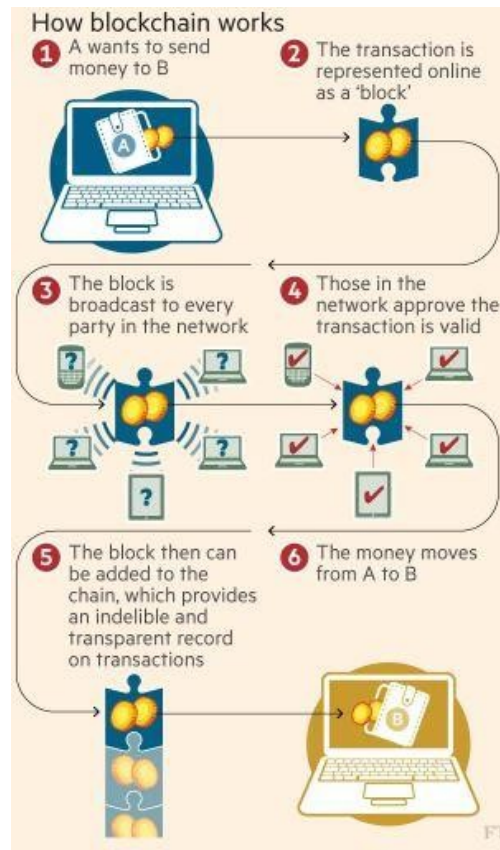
How blockchain works

1 A wants to send money to B

A

2 The transaction is represented online as a 'block'

3 The block is broadcast to every party in the network

?

?

?

?

?

?

4 Those in the network approve the transaction is valid

5 The block then can be added to the chain, which provides an indelible and transparent record on transactions

6 The money moves from A to B

B

FT